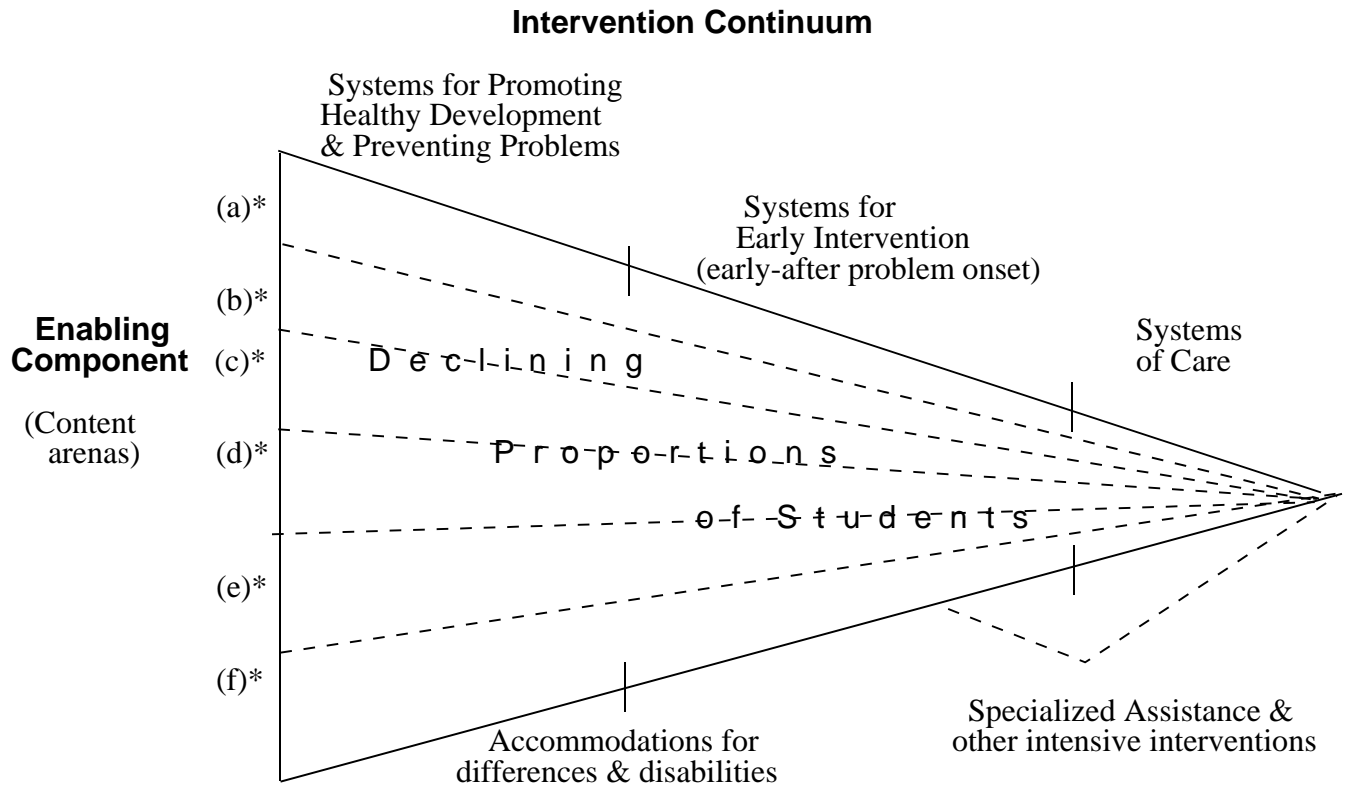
Intervention Continuum

Systems for Promoting Healthy Development & Preventing Problems

Systems for Early Intervention (early-after problem onset)

Systems of Care

Enabling Component

(Content arenas)

(a)*

(b)*

(c)*

(d)*

(e)*

(f)*

D e c l i n i n g

P r o p o r t i o n s

o f S t u d e n t s

Specialized Assistance & other intensive interventions

Accommodations for differences & disabilities